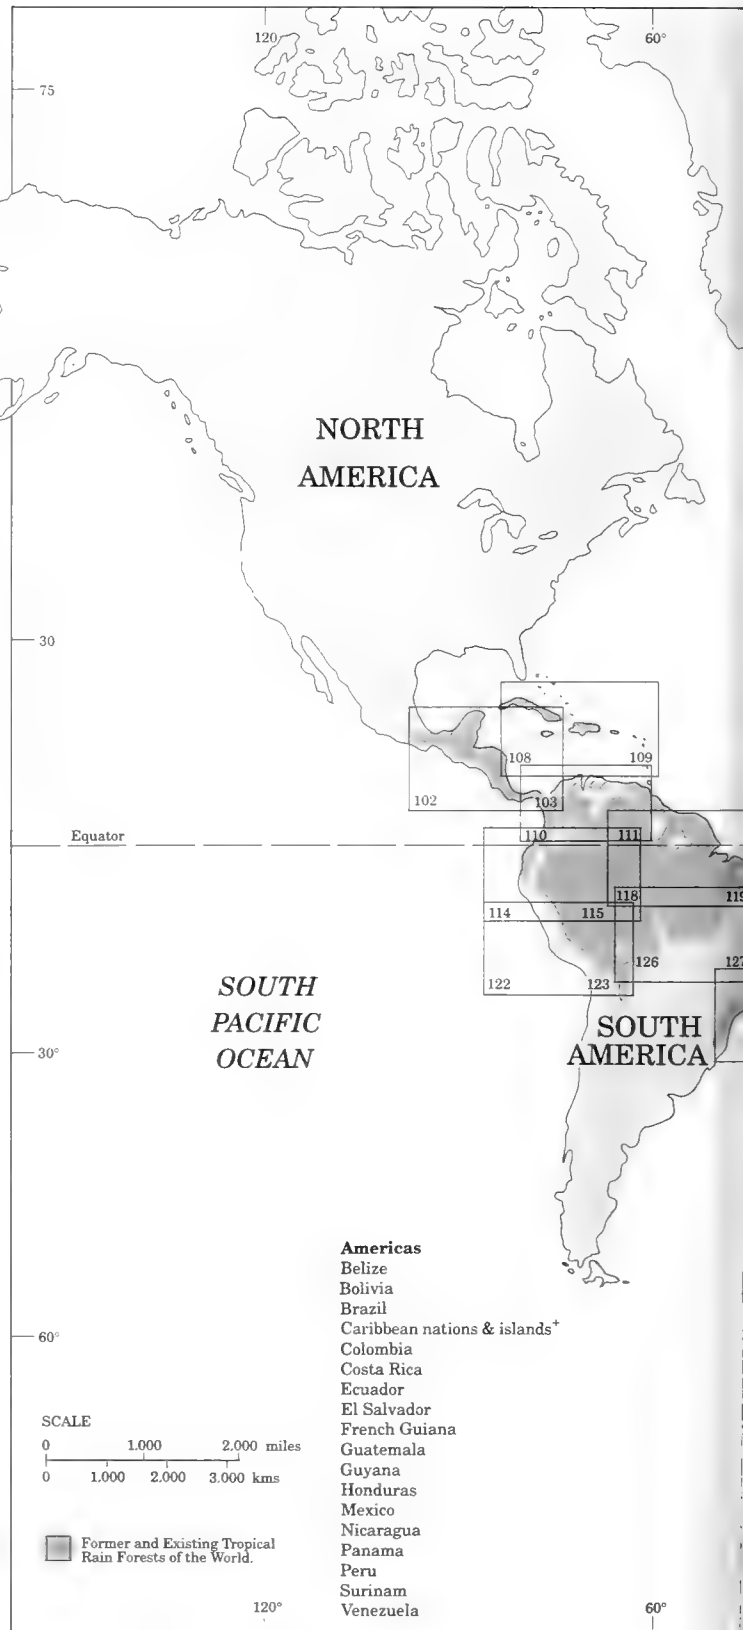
120
60°
75
NORTH AMERICA
30
108
109
102
103
Equator
110
111
118
119
114
115
126
127
122
123
SOUTH PACIFIC OCEAN
SOUTH AMERICA
30°
60°

Americas
Belize
Bolivia
Brazil
Caribbean nations & islands$^{+}$
Colombia
Costa Rica
Ecuador
El Salvador
French Guiana
Guatemala
Guyana
Honduras
Mexico
Nicaragua
Panama
Peru
Surinam
Venezuela

SCALE
0 1,000 2,000 miles
0 1,000 2,000 3,000 kms

Former and Existing Tropical Rain Forests of the World.

120°
60°